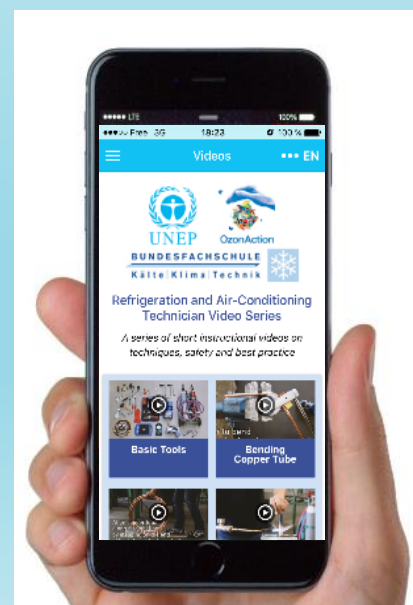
●●●●● LTE 100%
●●●○○ Free 3G 18:23 100 %

Videos ••• EN

UNEP

OzonAction

BUNDESFACHSCHULE
Kälte | Klima | Technik

Refrigeration and Air-Conditioning Technician Video Series

A series of short instructional videos on techniques, safety and best practice

Basic Tools

Bending Copper Tube

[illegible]